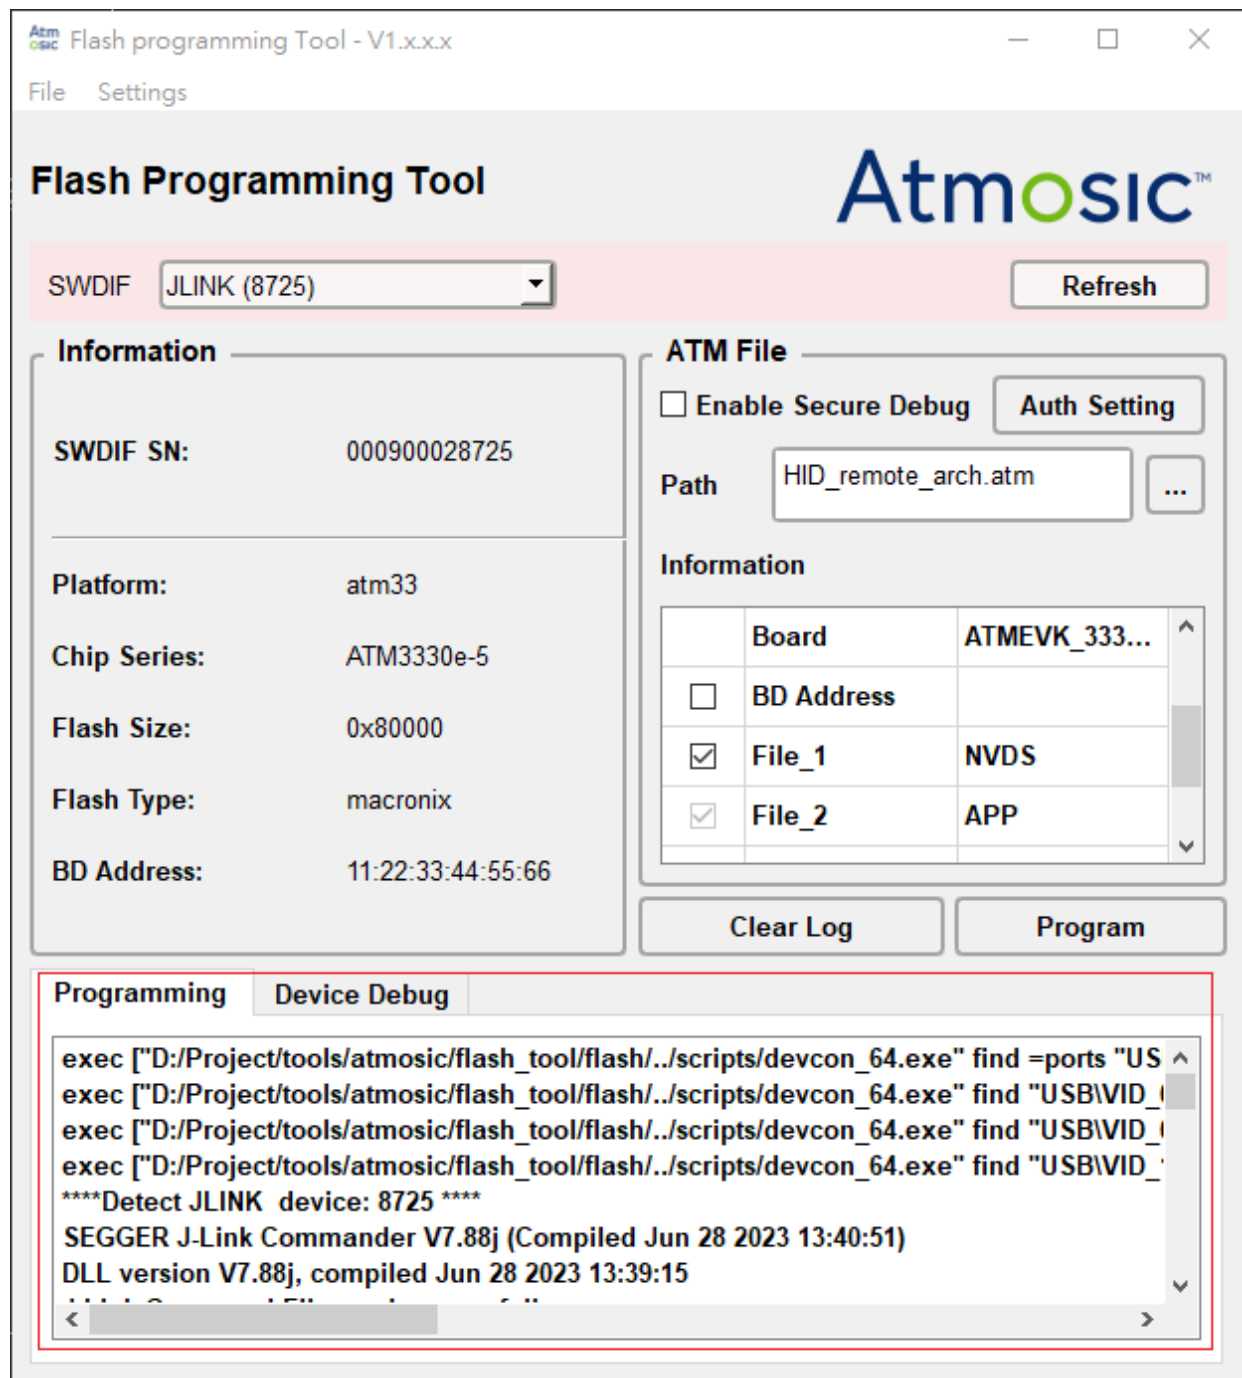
Atm osic Flash programming Tool - V1.x.x.x

File Settings

Flash Programming Tool

Atmosic™

SWDIF JLINK (8725)

Refresh

Information

SWDIF SN: 000900028725

Platform: atm33

Chip Series: ATM3330e-5

Flash Size: 0x80000

Flash Type: macronix

BD Address: 11:22:33:44:55:66

ATM File

Enable Secure Debug

Auth Setting

Path HID_remote_arch.atm

...

Information

| | Board | ATMEVK_333... |
|---|---|---|
| ☐ | BD Address | |
| ☑ | File_1 | NVDS |
| ☑ | File_2 | APP |

Clear Log

Program

Programming Device Debug

exec ["D:/Project/tools/atmosic/flash_tool/flash/../scripts/devcon_64.exe" find =ports "US
exec ["D:/Project/tools/atmosic/flash_tool/flash/../scripts/devcon_64.exe" find "USB\VID_
exec ["D:/Project/tools/atmosic/flash_tool/flash/../scripts/devcon_64.exe" find "USB\VID_
exec ["D:/Project/tools/atmosic/flash_tool/flash/../scripts/devcon_64.exe" find "USB\VID_
****Detect JLINK device: 8725 ****
SEGGER J-Link Commander V7.88j (Compiled Jun 28 2023 13:40:51)
DLL version V7.88j, compiled Jun 28 2023 13:39:15
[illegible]